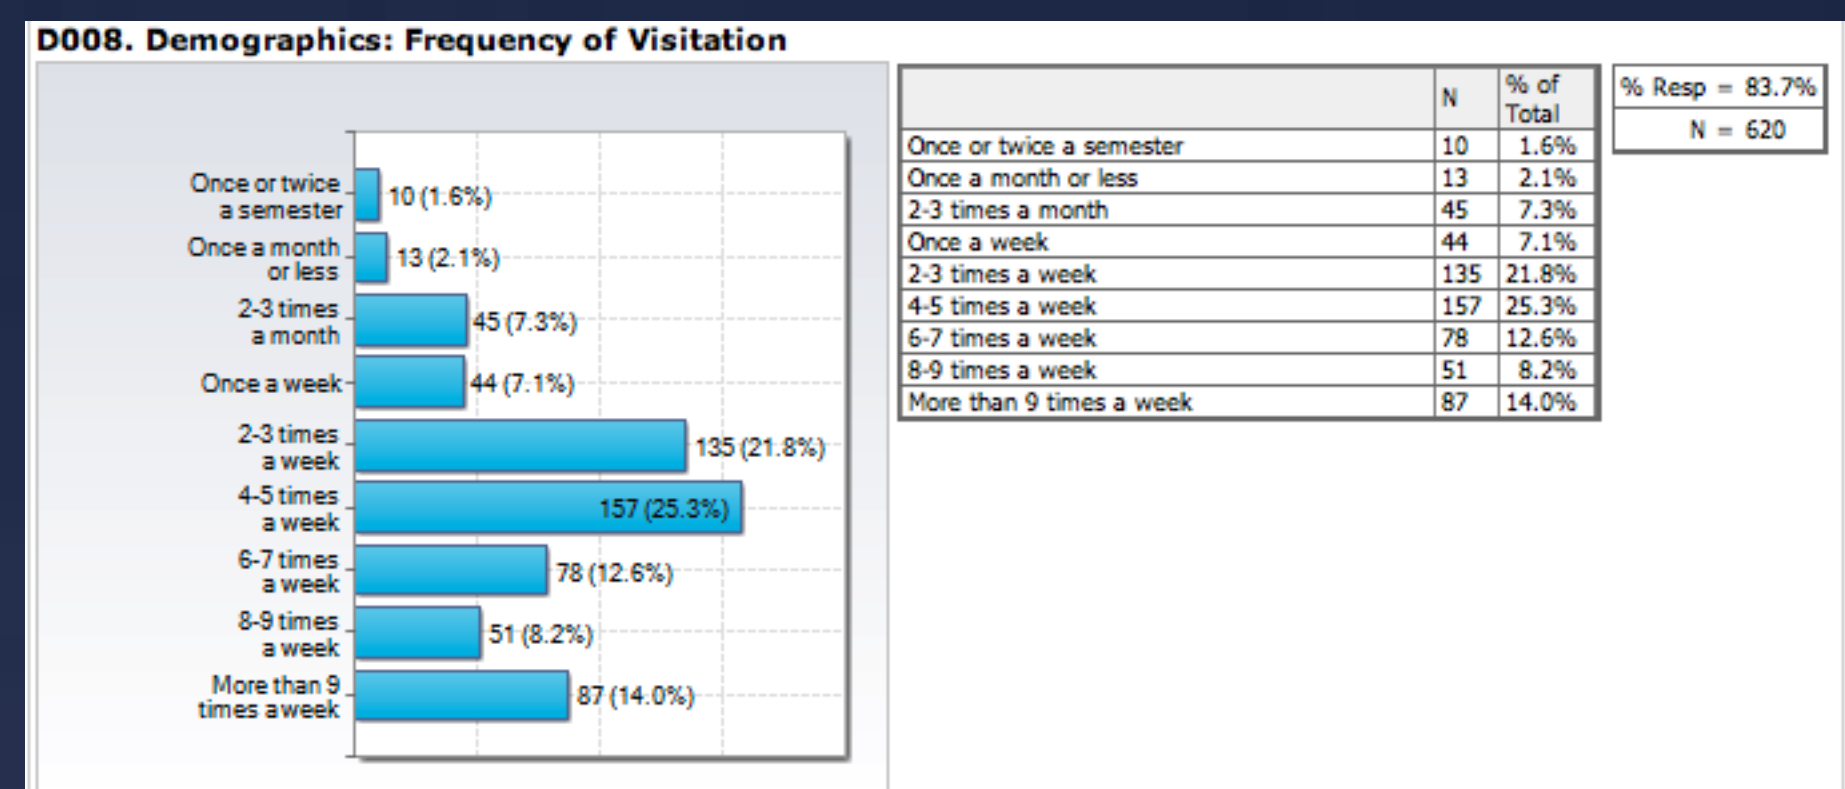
D008. Demographics: Frequency of Visitation

Once or twice a semester
10 (1.6%)
Once a month or less
13 (2.1%)
2-3 times a month
45 (7.3%)
Once a week
44 (7.1%)
2-3 times a week
135 (21.8%)
4-5 times a week
157 (25.3%)
6-7 times a week
78 (12.6%)
8-9 times a week
51 (8.2%)
More than 9 times a week
87 (14.0%)

| | N | % of Total |
|---|---|---|
| Once or twice a semester | 10 | 1.6% |
| Once a month or less | 13 | 2.1% |
| 2-3 times a month | 45 | 7.3% |
| Once a week | 44 | 7.1% |
| 2-3 times a week | 135 | 21.8% |
| 4-5 times a week | 157 | 25.3% |
| 6-7 times a week | 78 | 12.6% |
| 8-9 times a week | 51 | 8.2% |
| More than 9 times a week | 87 | 14.0% |

| % Resp = 83.7% |
|---|
| N = 620 |